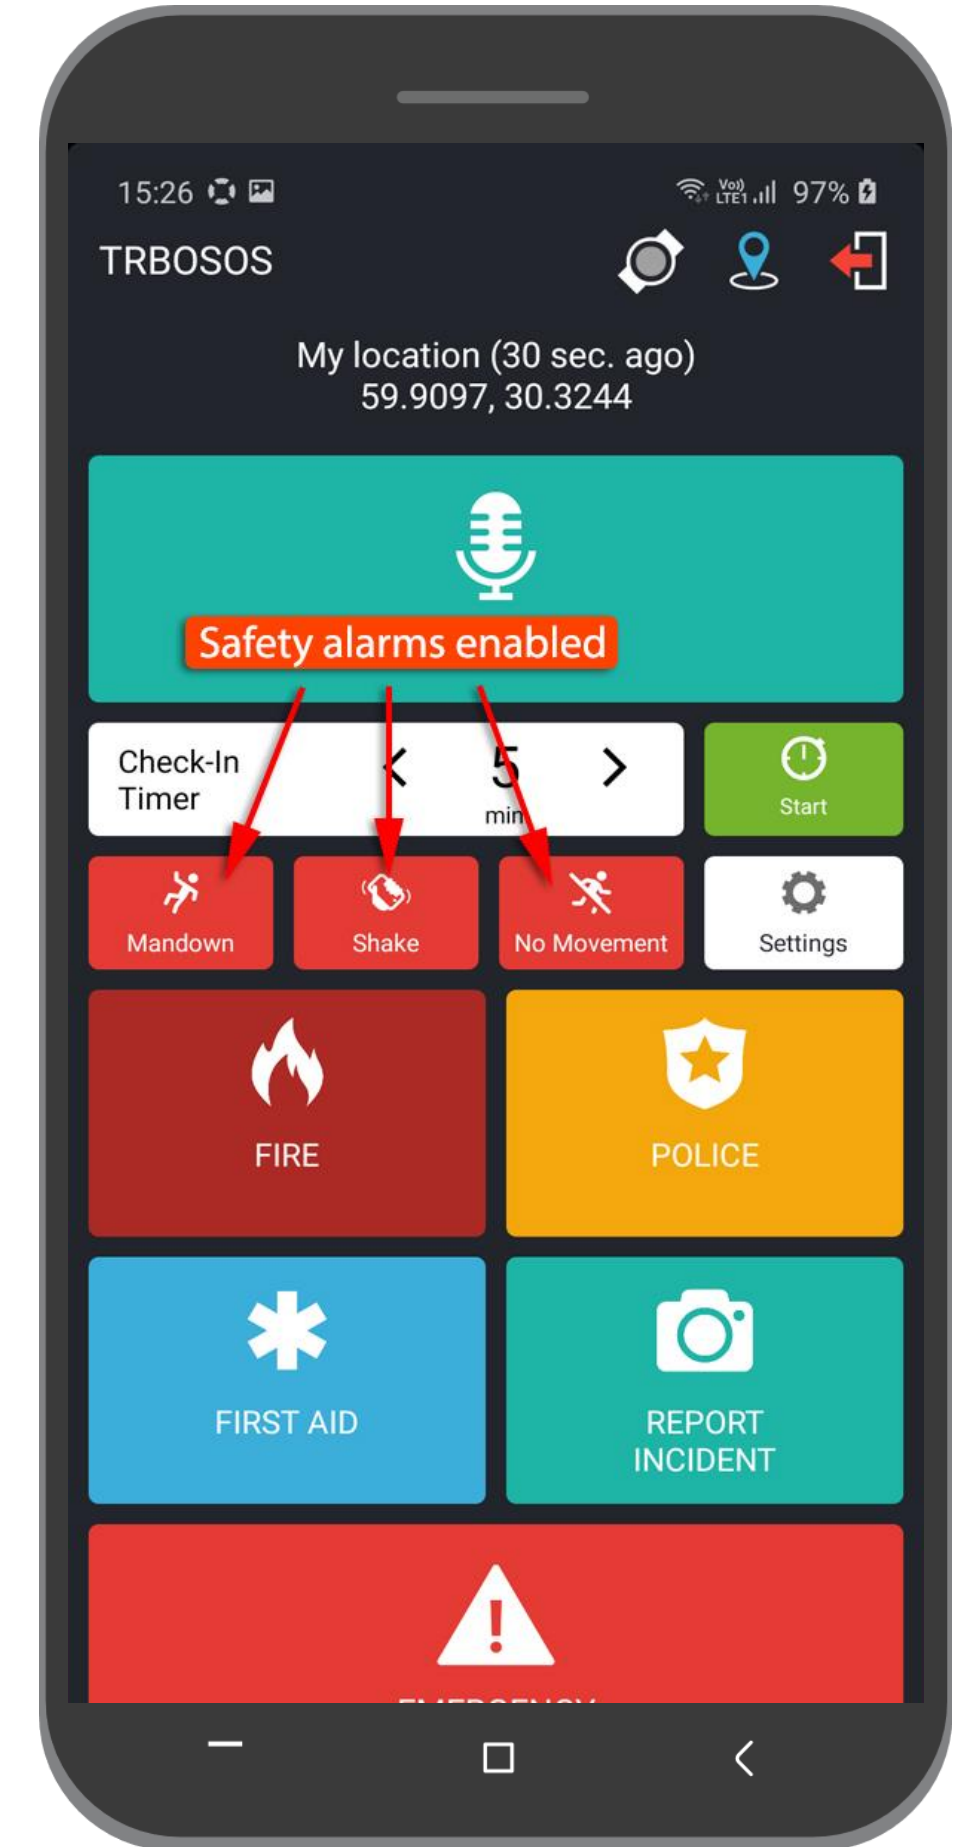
15:26

Vo) LTE1 97%

TRBOSOS

My location (30 sec. ago)
59.9097, 30.3244

Safety alarms enabled

Check-In Timer

5
min

Start

Mandown

Shake

No Movement

Settings

FIRE

POLICE

FIRST AID

REPORT INCIDENT

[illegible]